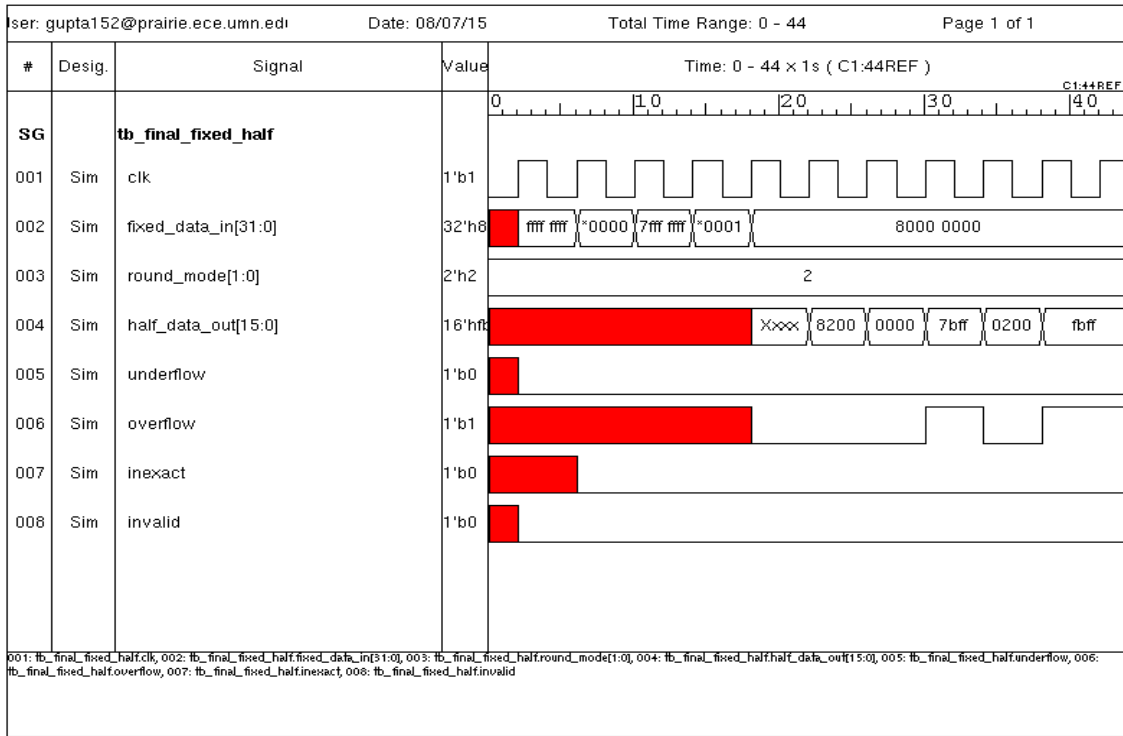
lser: gupta152@prairie.ece.umn.edı Date: 08/07/15 Total Time Range: 0 - 44 Page 1 of 1

| # | Desig. | Signal | Value | Time: 0 - 44 x 1s ( C1:44REF ) |
|---|---|---|---|---|
| | | | | 0 10 20 30 40 C1:44REF |
| SG | | tb_final_fixed_half | | |
| 001 | Sim | clk | 1'b1 | |
| 002 | Sim | fixed_data_in[31:0] | 32'h8 | ffff ffff \*0000 7fff ffff \*0001 8000 0000 |
| 003 | Sim | round_mode[1:0] | 2'h2 | 2 |
| 004 | Sim | half_data_out[15:0] | 16'hfb | Xxxx 8200 0000 7bff 0200 fbff |
| 005 | Sim | underflow | 1'b0 | |
| 006 | Sim | overflow | 1'b1 | |
| 007 | Sim | inexact | 1'b0 | |
| 008 | Sim | invalid | 1'b0 | |

001: tb_final_fixed_half.clk, 002: tb_final_fixed_half.fixed_data_in[31:0], 003: tb_final_fixed_half.round_mode[1:0], 004: tb_final_fixed_half.half_data_out[15:0], 005: tb_final_fixed_half.underflow, 006: tb_final_fixed_half.overflow, 007: tb_final_fixed_half.inexact, 008: tb_final_fixed_half.invalid